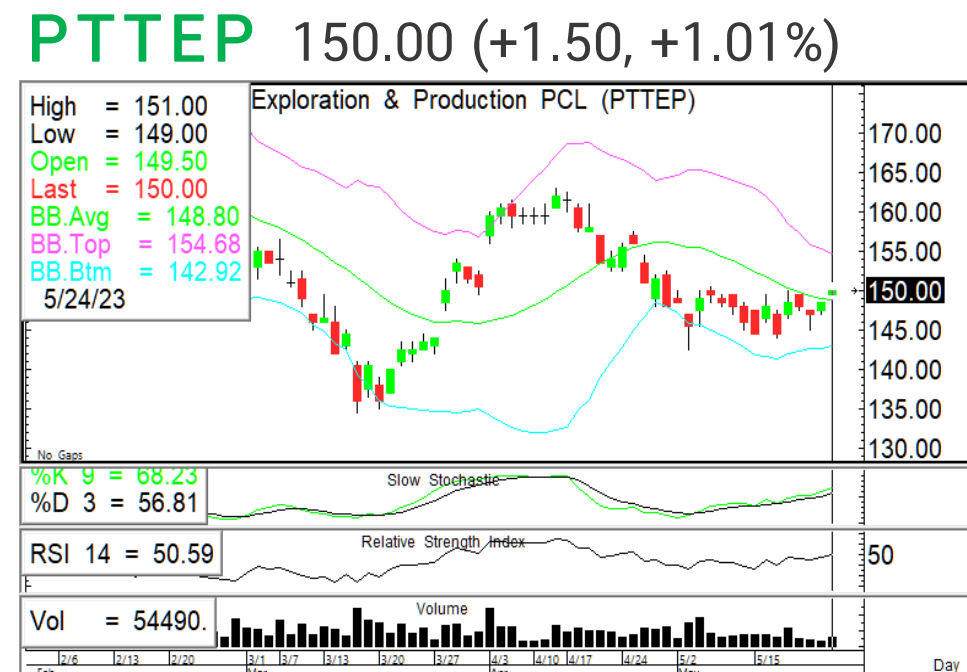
PTTEP 150.00 (+1.50, +1.01%)

High = 151.00
Low = 149.00
Open = 149.50
Last = 150.00
BB.Avg = 148.80
BB.Top = 154.68
BB.Btm = 142.92
5/24/23

Exploration & Production PCL (PTTEP)

170.00
165.00
160.00
155.00
150.00
145.00
140.00
135.00
130.00

No Gaps

%K 9 = 68.23
%D 3 = 56.81
Slow Stochastic

RSI 14 = 50.59
Relative Strength Index
50

Vol = 54490.
Volume

2/6 2/13 2/20 3/1 3/7 3/13 3/20 3/27 4/3 4/10 4/17 4/24 5/2 5/15
Day